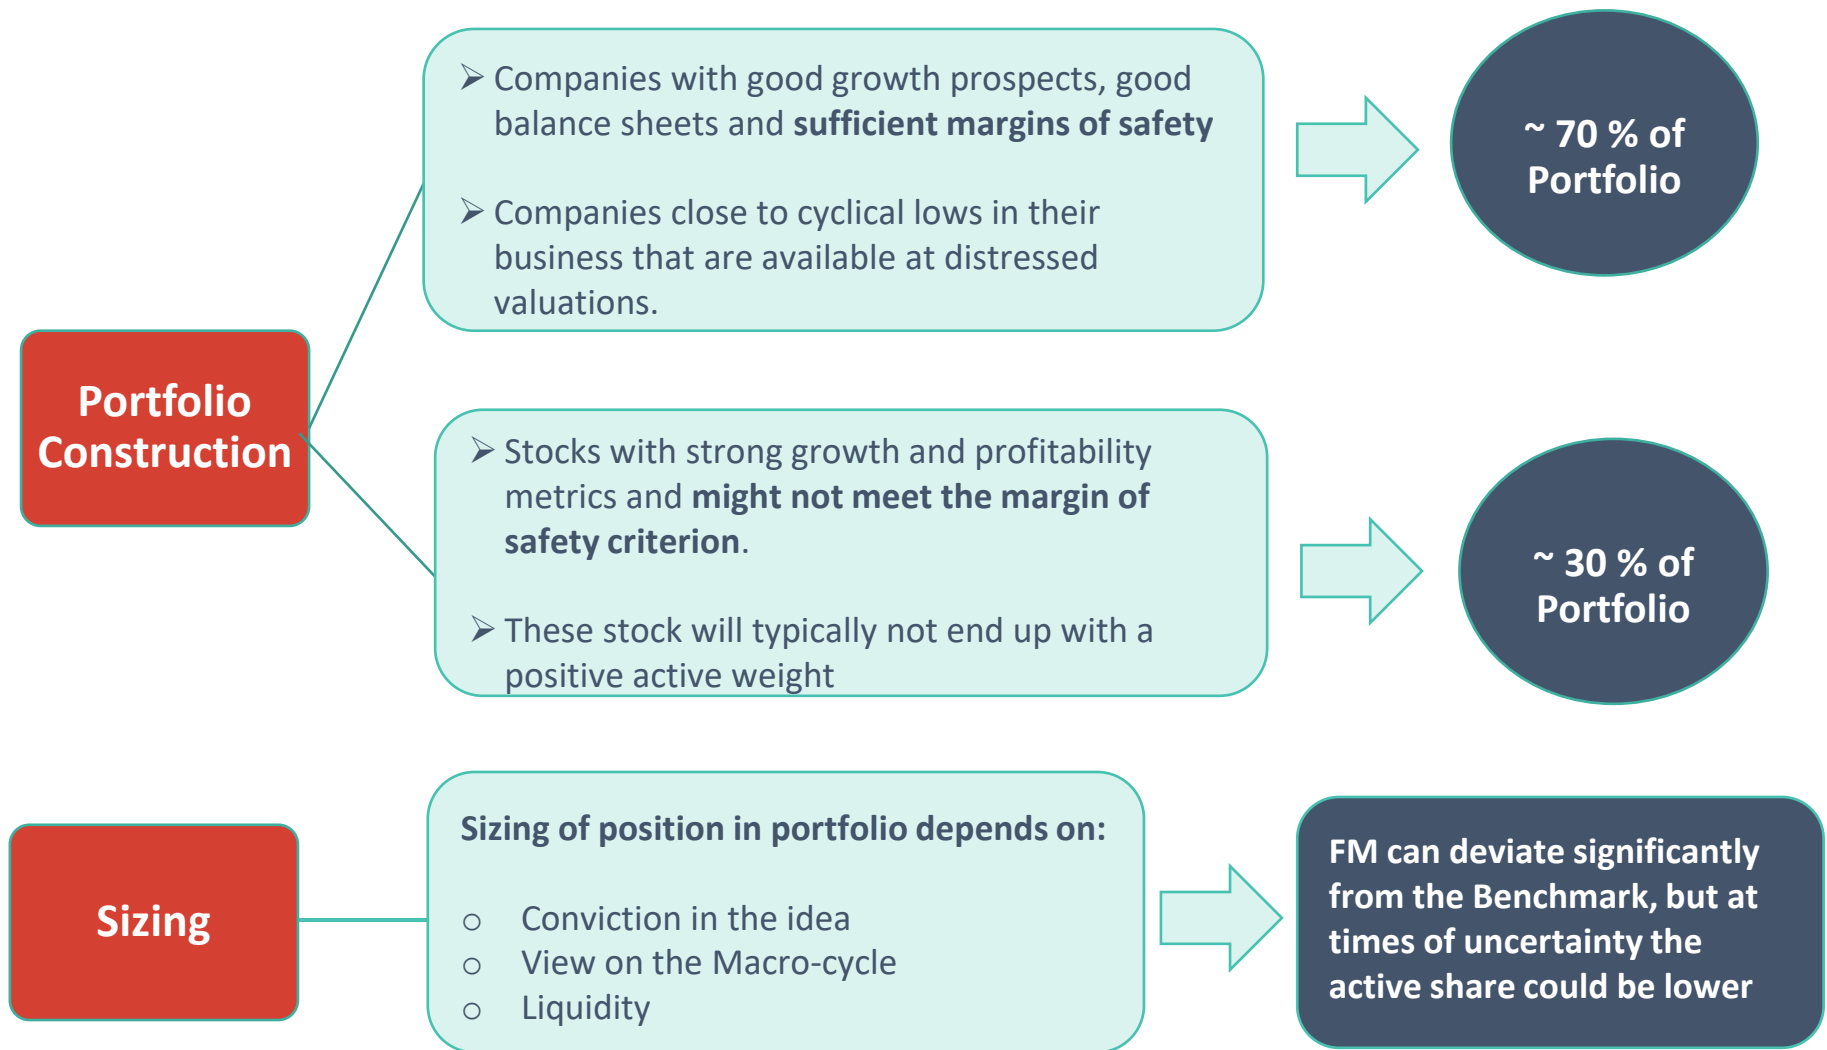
Portfolio Construction

➢ Companies with good growth prospects, good balance sheets and **sufficient margins of safety**

➢ Companies close to cyclical lows in their business that are available at distressed valuations.

~ 70 % of Portfolio

➢ Stocks with strong growth and profitability metrics and **might not meet the margin of safety criterion**.

➢ These stock will typically not end up with a positive active weight

~ 30 % of Portfolio

Sizing

**Sizing of position in portfolio depends on:**

○ Conviction in the idea
○ View on the Macro-cycle
○ Liquidity

FM can deviate significantly from the Benchmark, but at times of uncertainty the active share could be lower